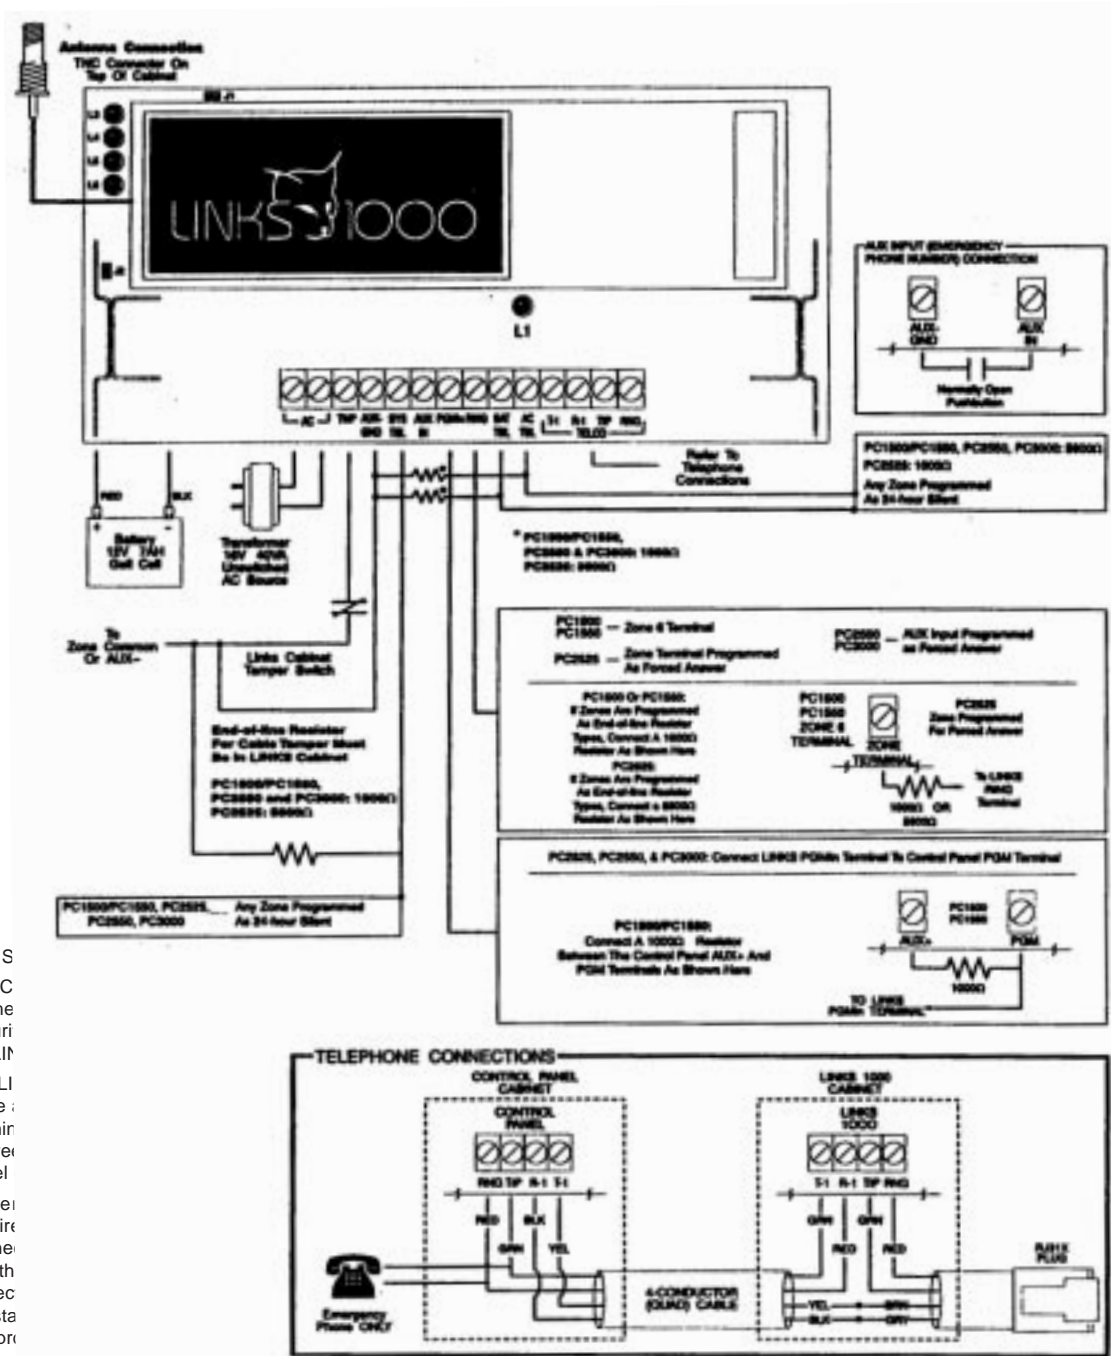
Antenna Connection
TNC Connector On Top Of Cabinet

LINKS 1000

L1

AC TMP AUX-GND SYS TBL AUX IN PGMin RING BAT TBL AC TBL T-1 R-1 TIP RING TELCO

Refer To Telephone Connections

RED BLK
Battery 12V 7AH Gell Cell

Transformer 16V 40VA Unswitched AC Source

AUX INPUT (EMERGENCY PHONE NUMBER) CONNECTION
AUX-GND AUX IN
Normally Open Pushbutton

PC1500/PC1550, PC2550, PC3000: 5600Ω
PC2525: 1000Ω
Any Zone Programmed As 24-hour Silent

* PC1500/PC1550, PC2550 & PC3000: 1000Ω
PC2525: 5600Ω

To Zone Common Or AUX-

Links Cabinet Tamper Switch

End-of-line Resistor For Cable Tamper Must Be In LINKS Cabinet

PC1500/PC1550, PC2550 and PC3000: 1000Ω
PC2525: 5600Ω

PC1500/PC1550, PC2525, PC2550, PC3000 — Any Zone Programmed As 24-hour Silent

PC1500 PC1550 — Zone 6 Terminal
PC2525 — Zone Terminal Programmed As Forced Answer
PC2550 PC3000 — AUX Input Programmed as Forced Answer

PC1500 Or PC1550: If Zones Are Programmed As End-of-line Resistor Types, Connect A 1000Ω Resistor As Shown Here
PC2525: If Zones Are Programmed As End-of-line Resistor Types, Connect a 5600Ω Resistor As Shown Here

PC1500 PC1550 ZONE 6 TERMINAL
PC2525 Zone Programmed For Forced Answer
ZONE TERMINAL
To LINKS RING Terminal
1000Ω OR 5600Ω

PC2525, PC2550, & PC3000: Connect LINKS PGMin Terminal To Control Panel PGM Terminal

PC1500/PC1550: Connect A 1000Ω Resistor Between The Control Panel AUX+ And PGM Terminals As Shown Here
PC1500 PC1550
AUX+ PGM
1000Ω
TO LINKS PGMin TERMINAL

TELEPHONE CONNECTIONS
CONTROL PANEL CABINET
CONTROL PANEL
RING TIP R-1 T-1
RED GRN BLK YEL
LINKS 1000 CABINET
LINKS 1000
T-1 R-1 TIP RING
GRN GRN RED RED
4-CONDUCTOR (QUAD) CABLE
YEL BRN
BLK GRY
RJ31X PLUG
Emergency Phone ONLY

S
C
he
ri
LIN
LI
e
nin
ee
el
er
ire
ne
th
ec
sta
pro